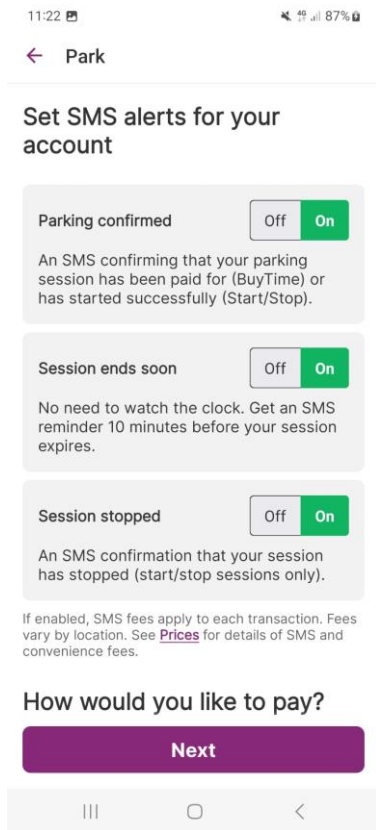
11:22 87%

← Park

Set SMS alerts for your account

Parking confirmed Off On

An SMS confirming that your parking session has been paid for (BuyTime) or has started successfully (Start/Stop).

Session ends soon Off On

No need to watch the clock. Get an SMS reminder 10 minutes before your session expires.

Session stopped Off On

An SMS confirmation that your session has stopped (start/stop sessions only).

If enabled, SMS fees apply to each transaction. Fees vary by location. See Prices for details of SMS and convenience fees.

How would you like to pay?

Next